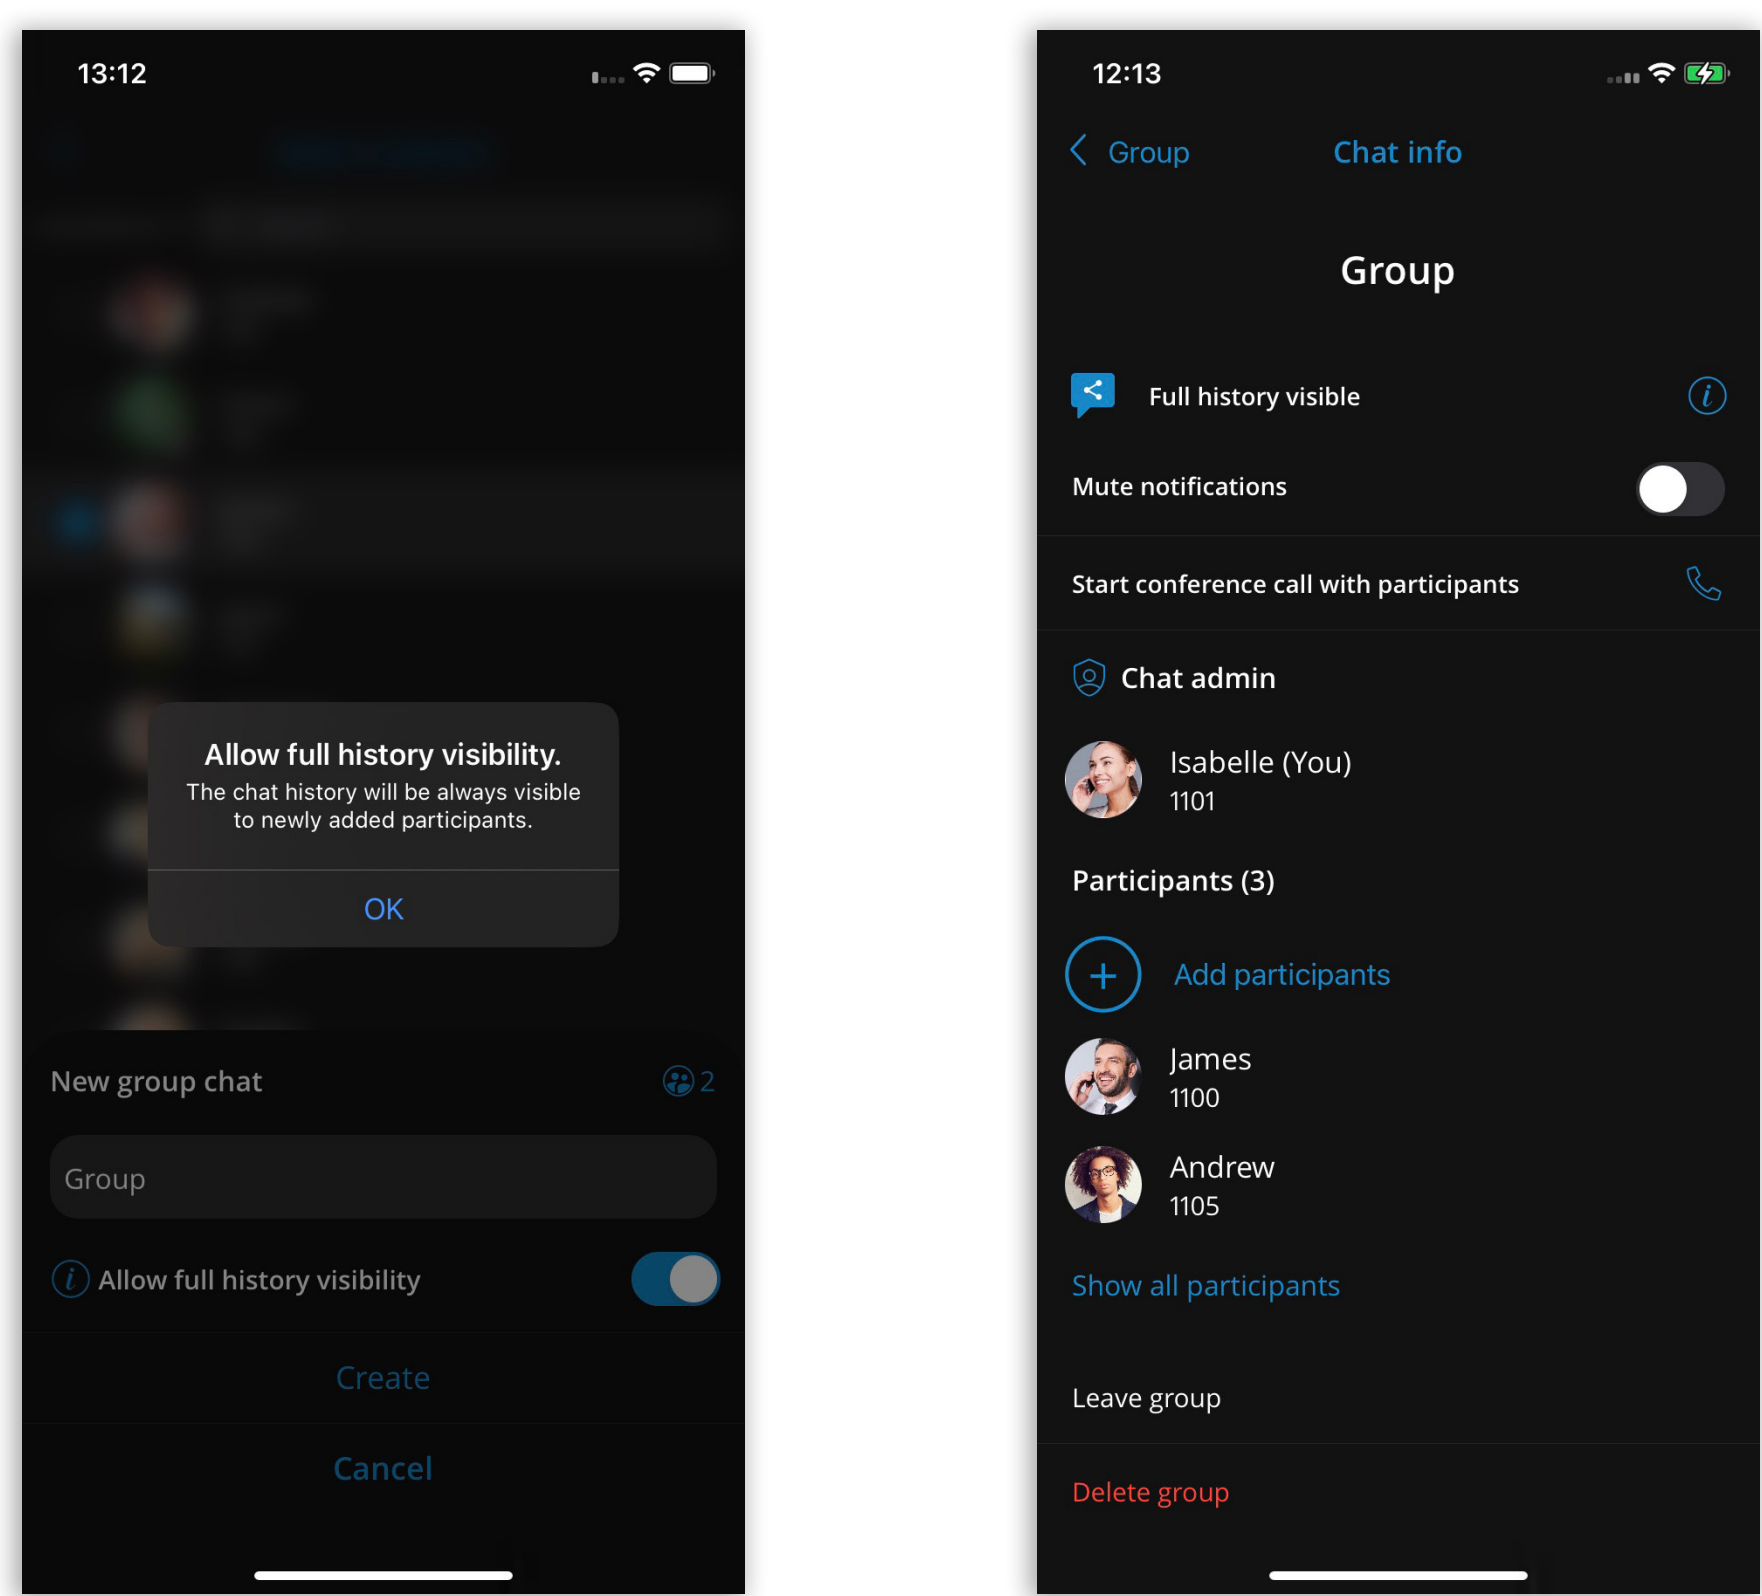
13:12

Allow full history visibility.
The chat history will be always visible to newly added participants.

OK

New group chat 2

Group

Allow full history visibility

Create

Cancel

12:13

Group Chat info

Group

Full history visible

Mute notifications

Start conference call with participants

Chat admin

Isabelle (You)
1101

Participants (3)

Add participants

James
1100

Andrew
1105

Show all participants

Leave group

Delete group